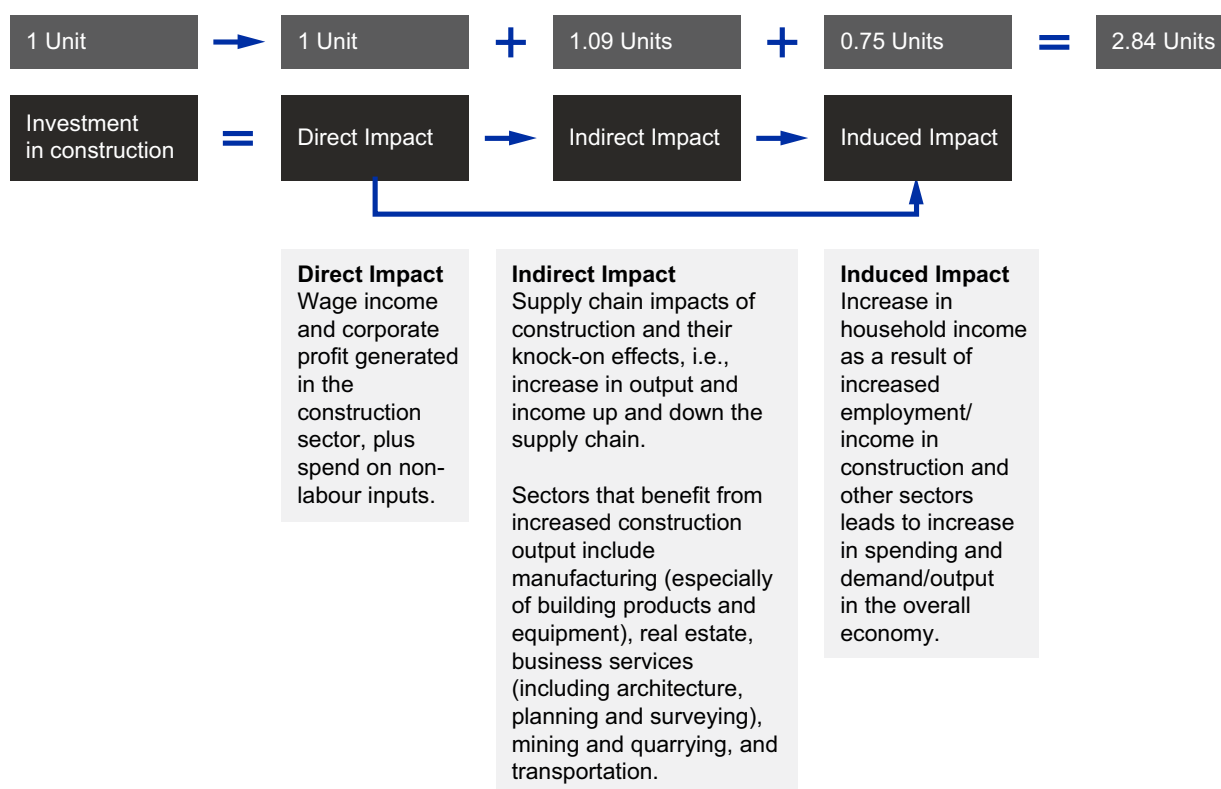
1 Unit → 1 Unit + 1.09 Units + 0.75 Units = 2.84 Units

Investment in construction = Direct Impact → Indirect Impact → Induced Impact

**Direct Impact**
Wage income and corporate profit generated in the construction sector, plus spend on non-labour inputs.

**Indirect Impact**
Supply chain impacts of construction and their knock-on effects, i.e., increase in output and income up and down the supply chain.

Sectors that benefit from increased construction output include manufacturing (especially of building products and equipment), real estate, business services (including architecture, planning and surveying), mining and quarrying, and transportation.

**Induced Impact**
Increase in household income as a result of increased employment/ income in construction and other sectors leads to increase in spending and demand/output in the overall economy.